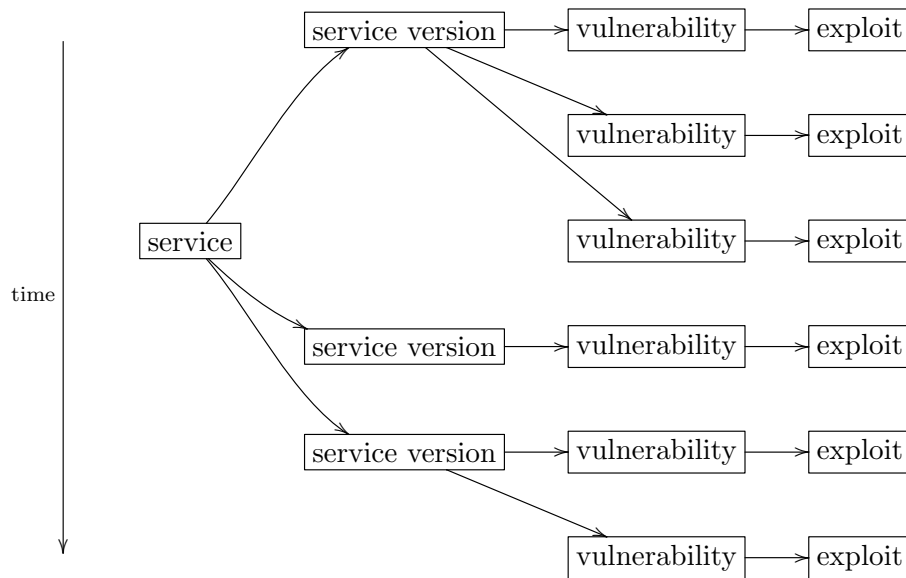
time

service

service version

vulnerability

exploit

vulnerability

exploit

vulnerability

exploit

service version

vulnerability

exploit

service version

vulnerability

exploit

vulnerability

exploit